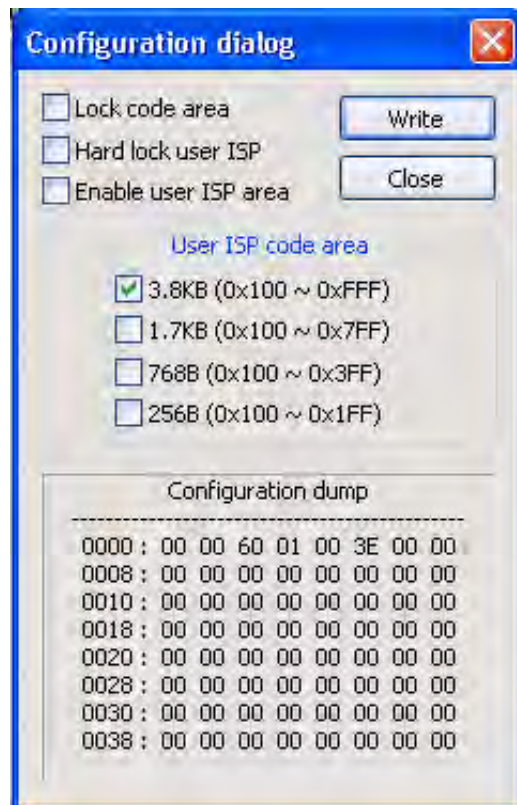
Configuration dialog

Lock code area
Hard lock user ISP
Enable user ISP area

Write
Close

User ISP code area
3.8KB (0x100 ~ 0xFFF)
1.7KB (0x100 ~ 0x7FF)
768B (0x100 ~ 0x3FF)
256B (0x100 ~ 0x1FF)

Configuration dump
------------------------------------------------
0000 : 00 00 60 01 00 3E 00 00
0008 : 00 00 00 00 00 00 00 00
0010 : 00 00 00 00 00 00 00 00
0018 : 00 00 00 00 00 00 00 00
0020 : 00 00 00 00 00 00 00 00
0028 : 00 00 00 00 00 00 00 00
0030 : 00 00 00 00 00 00 00 00
0038 : 00 00 00 00 00 00 00 00